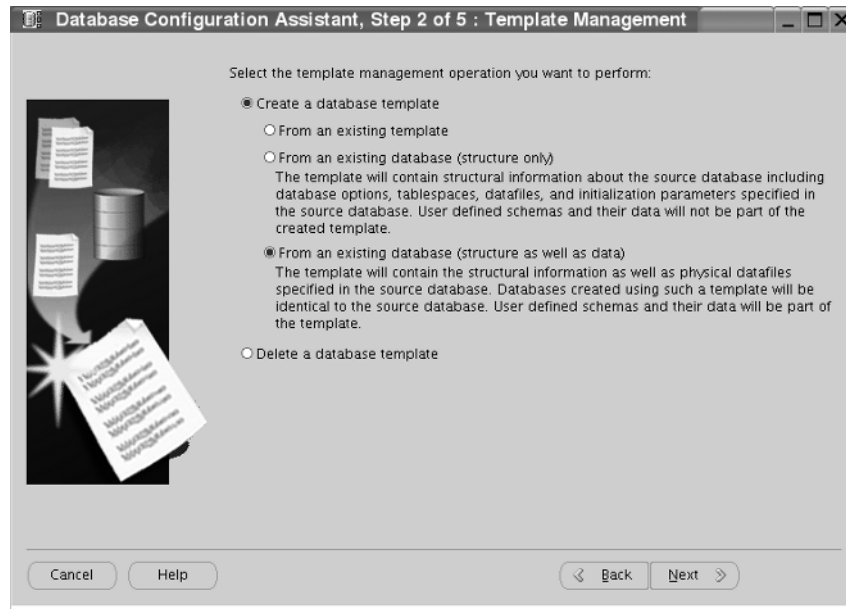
Database Configuration Assistant, Step 2 of 5 : Template Management

Select the template management operation you want to perform:

Create a database template

From an existing template

From an existing database (structure only)
The template will contain structural information about the source database including database options, tablespaces, datafiles, and initialization parameters specified in the source database. User defined schemas and their data will not be part of the created template.

From an existing database (structure as well as data)
The template will contain the structural information as well as physical datafiles specified in the source database. Databases created using such a template will be identical to the source database. User defined schemas and their data will be part of the template.

Delete a database template

Cancel
Help
Back
Next